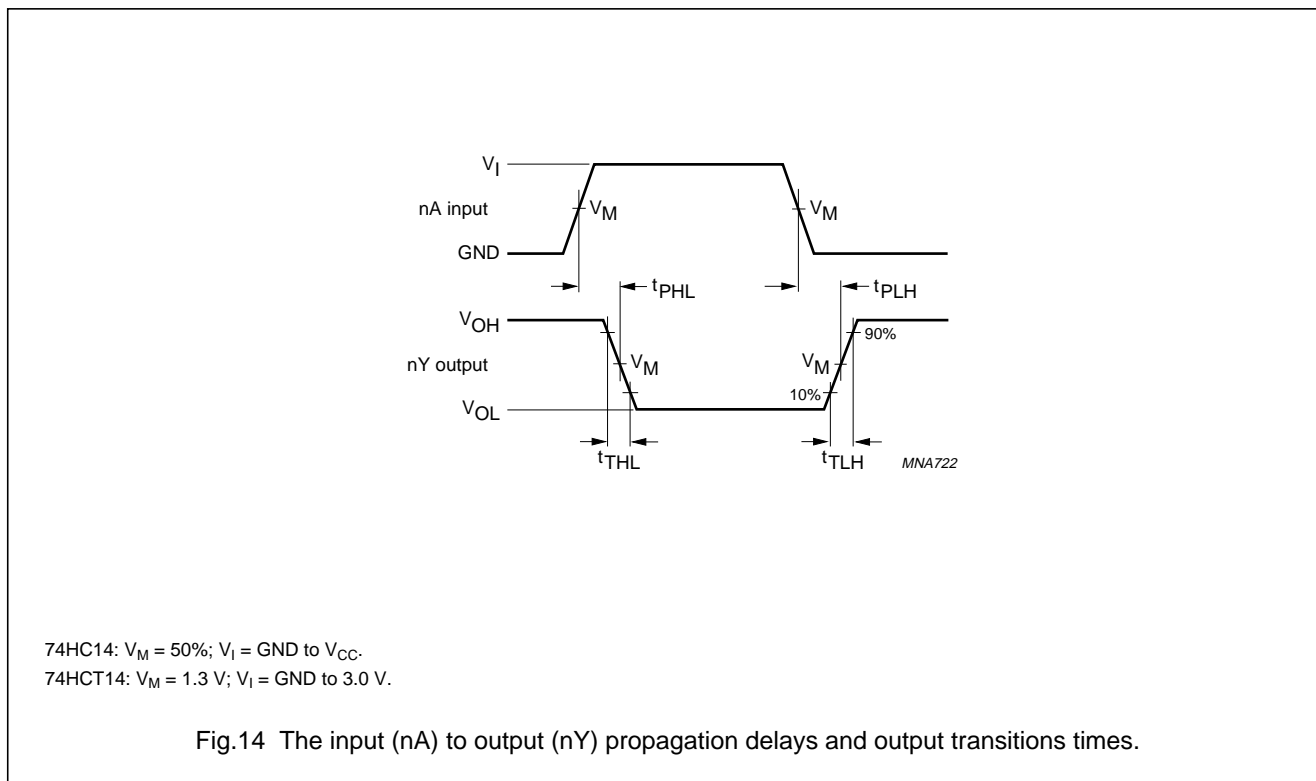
$V_I$

nA input

$V_M$

$V_M$

GND

$t_{PHL}$

$t_{PLH}$

$V_{OH}$

90%

nY output

$V_M$

$V_M$

10%

$V_{OL}$

$t_{THL}$

$t_{TLH}$

MNA722

74HC14: $V_M$ = 50%; $V_I$ = GND to $V_{CC}$.
74HCT14: $V_M$ = 1.3 V; $V_I$ = GND to 3.0 V.

Fig.14 The input (nA) to output (nY) propagation delays and output transitions times.